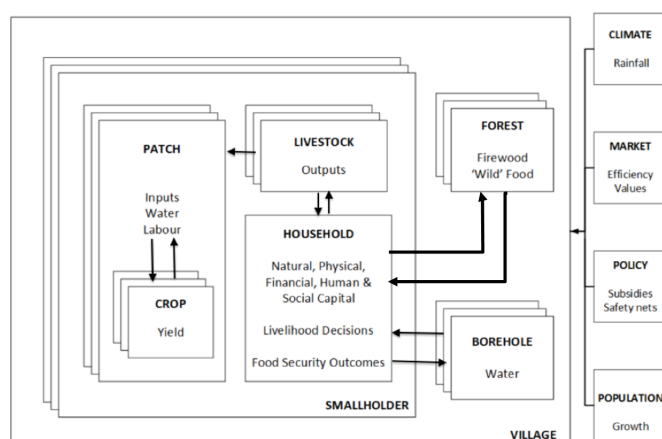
PATCH

Inputs
Water
Labour

CROP

Yield

LIVESTOCK

Outputs

HOUSEHOLD

Natural, Physical, Financial, Human & Social Capital

Livelihood Decisions

Food Security Outcomes

SMALLHOLDER

FOREST

Firewood
'Wild' Food

BOREHOLE

Water

VILLAGE

CLIMATE

Rainfall

MARKET

Efficiency
Values

POLICY

Subsidies
Safety nets

POPULATION

Growth